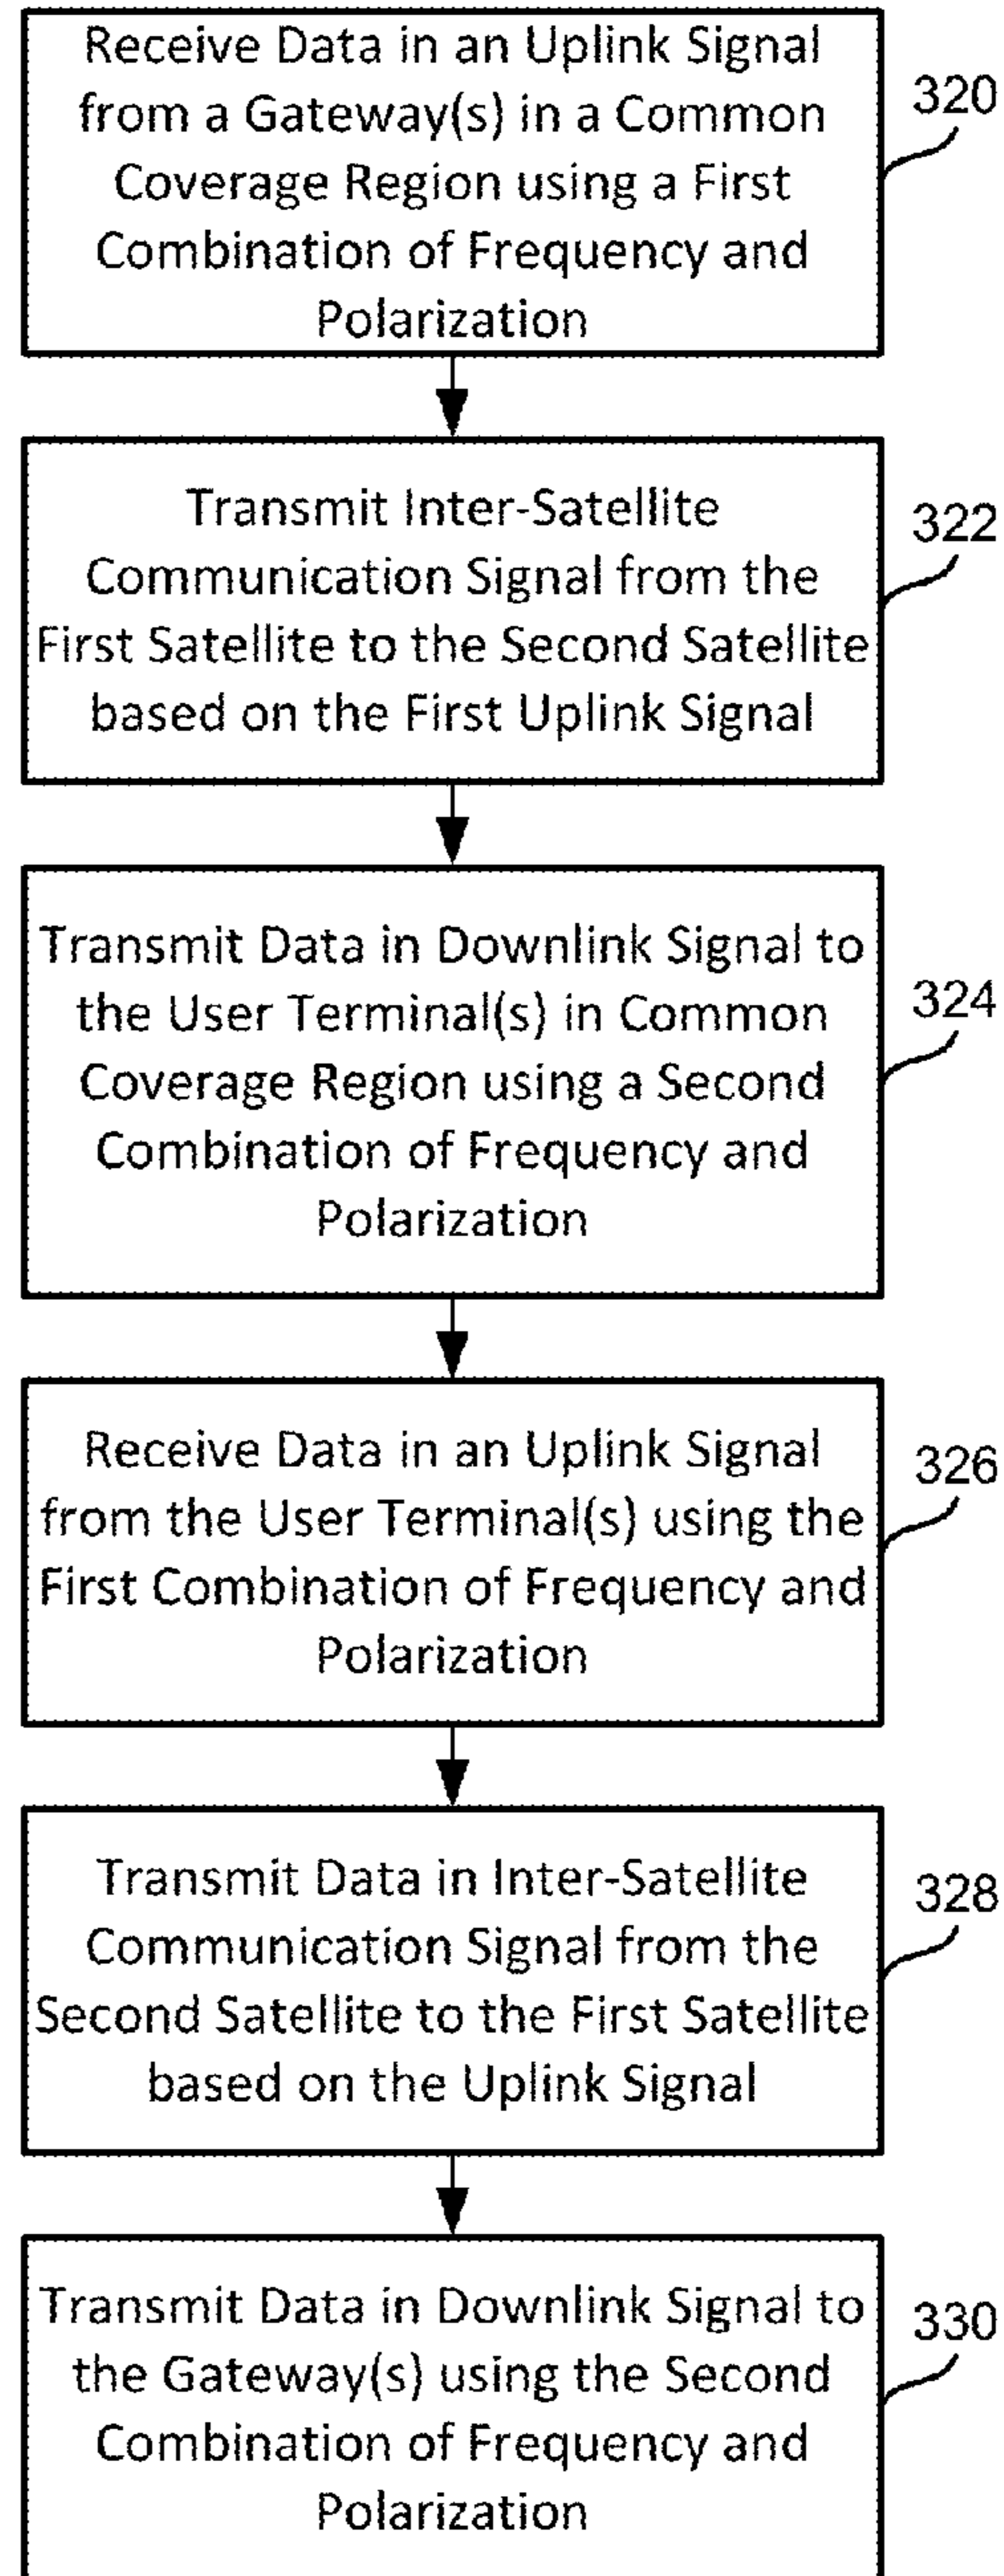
Receive Data in an Uplink Signal from a Gateway(s) in a Common Coverage Region using a First Combination of Frequency and Polarization

320

Transmit Inter-Satellite Communication Signal from the First Satellite to the Second Satellite based on the First Uplink Signal

322

Transmit Data in Downlink Signal to the User Terminal(s) in Common Coverage Region using a Second Combination of Frequency and Polarization

324

Receive Data in an Uplink Signal from the User Terminal(s) using the First Combination of Frequency and Polarization

326

Transmit Data in Inter-Satellite Communication Signal from the Second Satellite to the First Satellite based on the Uplink Signal

328

Transmit Data in Downlink Signal to the Gateway(s) using the Second Combination of Frequency and Polarization

330